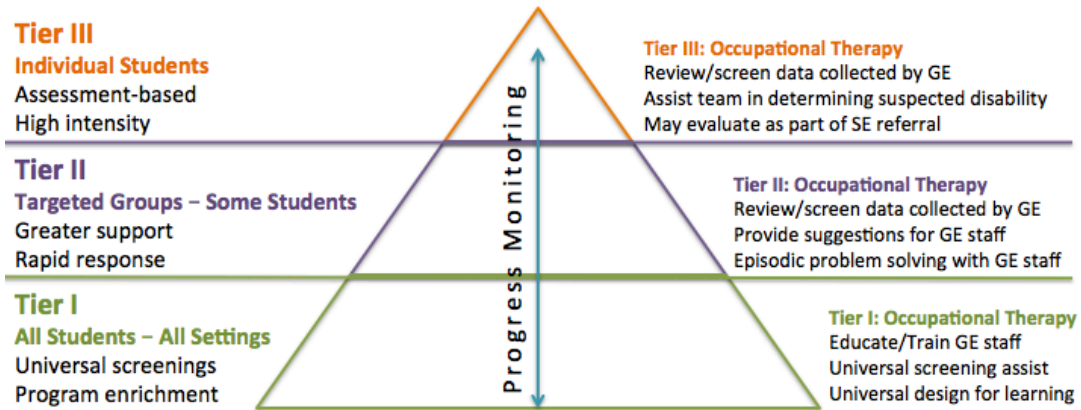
Tier III
Individual Students
Assessment-based
High intensity

Tier III: Occupational Therapy
Review/screen data collected by GE
Assist team in determining suspected disability
May evaluate as part of SE referral

Tier II
Targeted Groups – Some Students
Greater support
Rapid response

Tier II: Occupational Therapy
Review/screen data collected by GE
Provide suggestions for GE staff
Episodic problem solving with GE staff

Tier I
All Students – All Settings
Universal screenings
Program enrichment

Tier I: Occupational Therapy
Educate/Train GE staff
Universal screening assist
Universal design for learning

Progress Monitoring